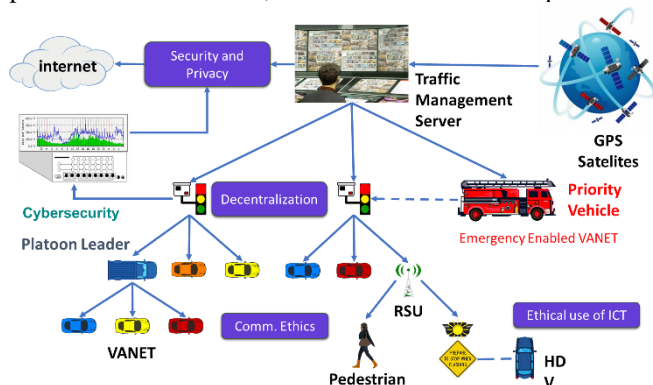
internet

Security and Privacy

Traffic Management Server

GPS Satelites

Cybersecurity

Decentralization

Priority Vehicle

Emergency Enabled VANET

Platoon Leader

Comm. Ethics

RSU

Ethical use of ICT

VANET

Pedestrian

HD V